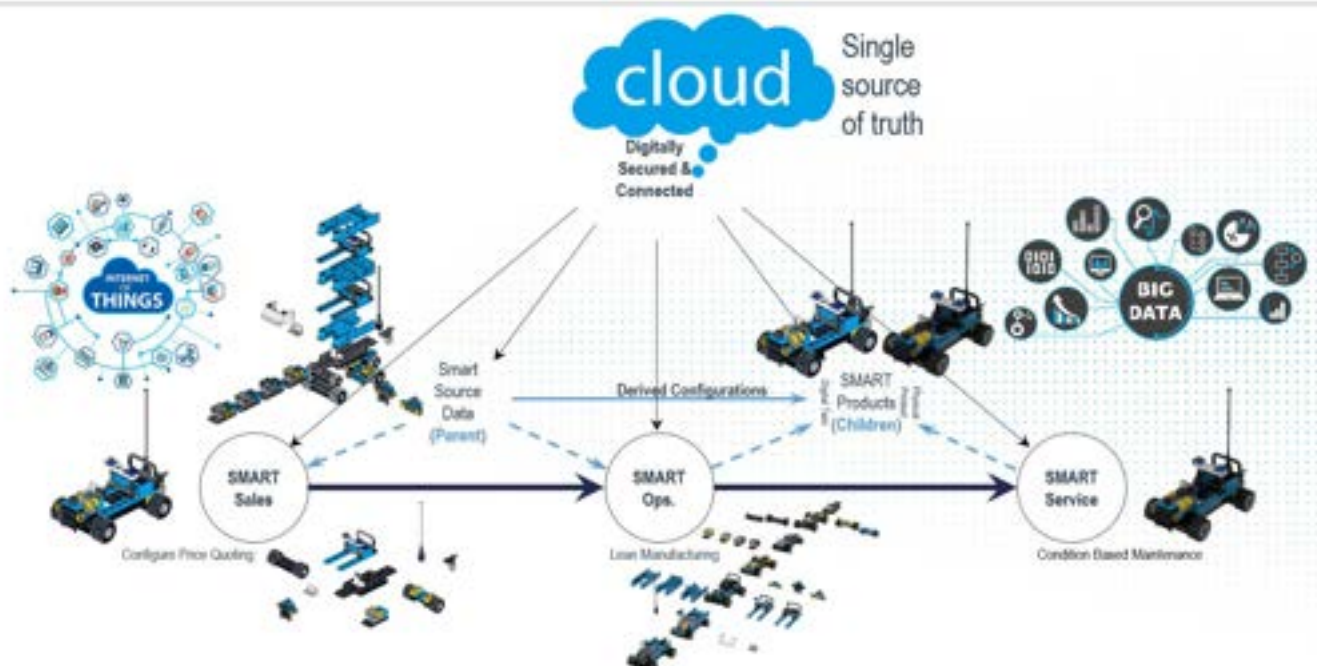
cloud

Single source of truth

Digitally Secured & Connected

INTERNET OF THINGS

BIG DATA

Smart Source Data (Parent)

Derived Configurations

SMART Products (Children)

Digital Twin

Physical Product

SMART Sales

SMART Ops.

SMART Service

Configure Price Quoting

Lean Manufacturing

Condition Based Maintenance